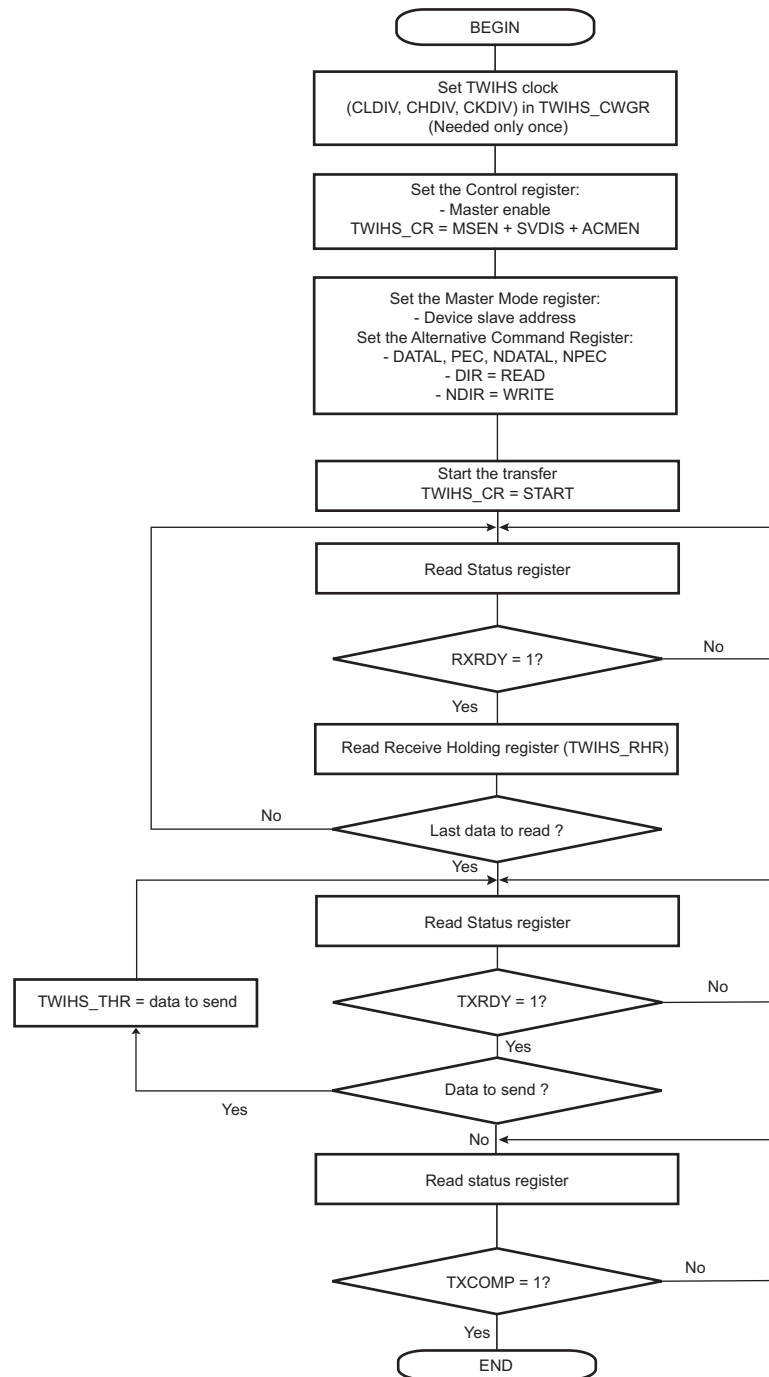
BEGIN

Set TWIHS clock (CLDIV, CHDIV, CKDIV) in TWIHS_CWGR (Needed only once)

Set the Control register:
- Master enable
TWIHS_CR = MSEN + SVDIS + ACMEN

Set the Master Mode register:
- Device slave address
Set the Alternative Command Register:
- DATAL, PEC, NDATAL, NPEC
- DIR = READ
- NDIR = WRITE

Start the transfer
TWIHS_CR = START

Read Status register

RXRDY = 1?

No

Yes

Read Receive Holding register (TWIHS_RHR)

No

Last data to read ?

Yes

Read Status register

TWIHS_THR = data to send

TXRDY = 1?

No

Yes

Data to send ?

Yes

No

Read status register

TXCOMP = 1?

No

Yes

END